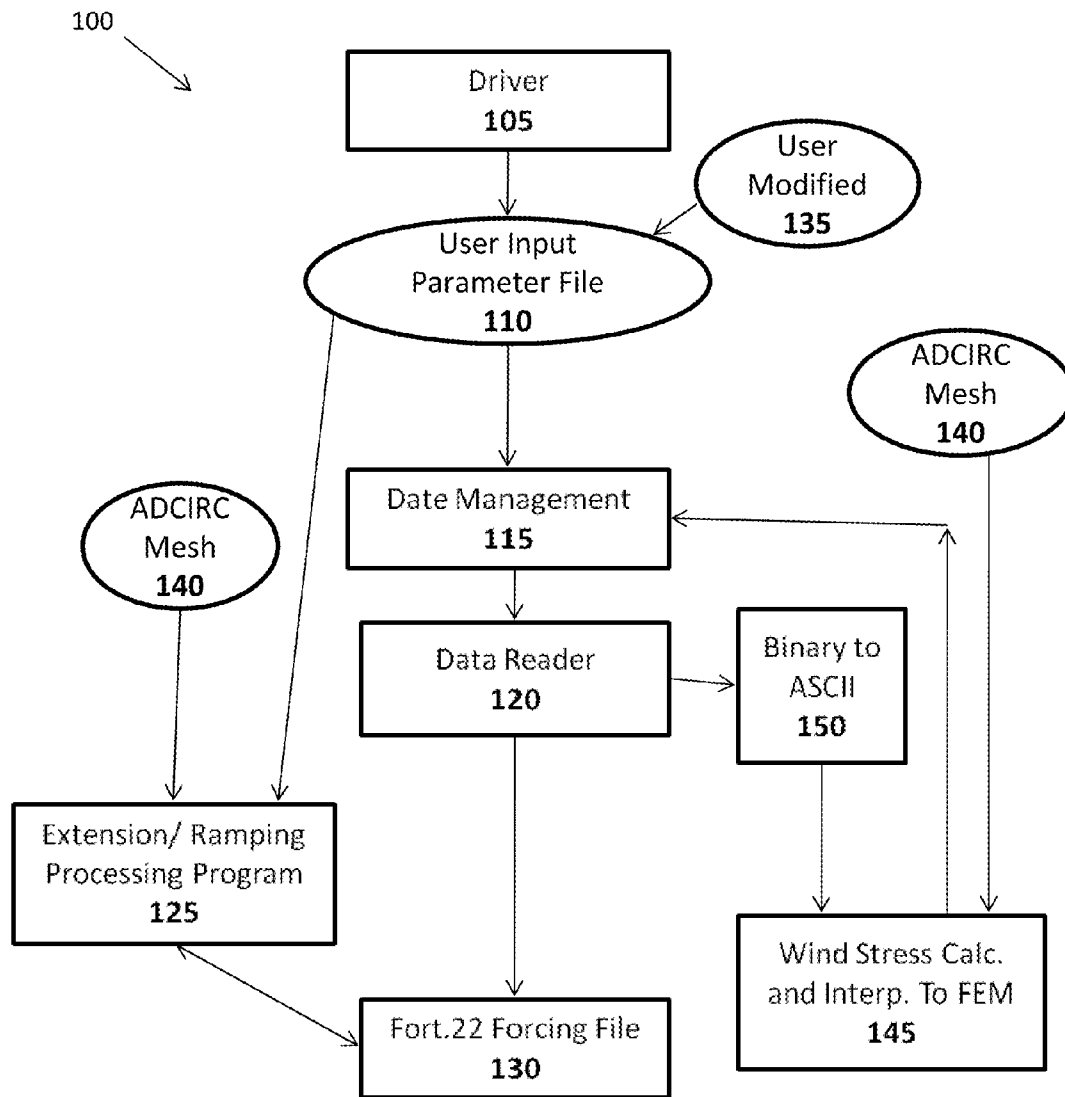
100

Driver
105

User Modified
135

User Input Parameter File
110

ADCIRC Mesh
140

Date Management
115

ADCIRC Mesh
140

Data Reader
120

Binary to ASCII
150

Extension/ Ramping Processing Program
125

Wind Stress Calc. and Interp. To FEM
145

Fort.22 Forcing File
130